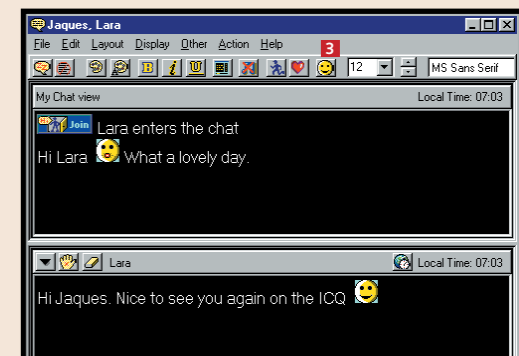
Jaques, Lara

File Edit Layout Display Other Action Help

3

12

MS Sans Serif

My Chat view

Local Time: 07:03

Join Lara enters the chat

Hi Lara What a lovely day.

Lara

Local Time: 07:03

Hi Jaques. Nice to see you again on the ICQ